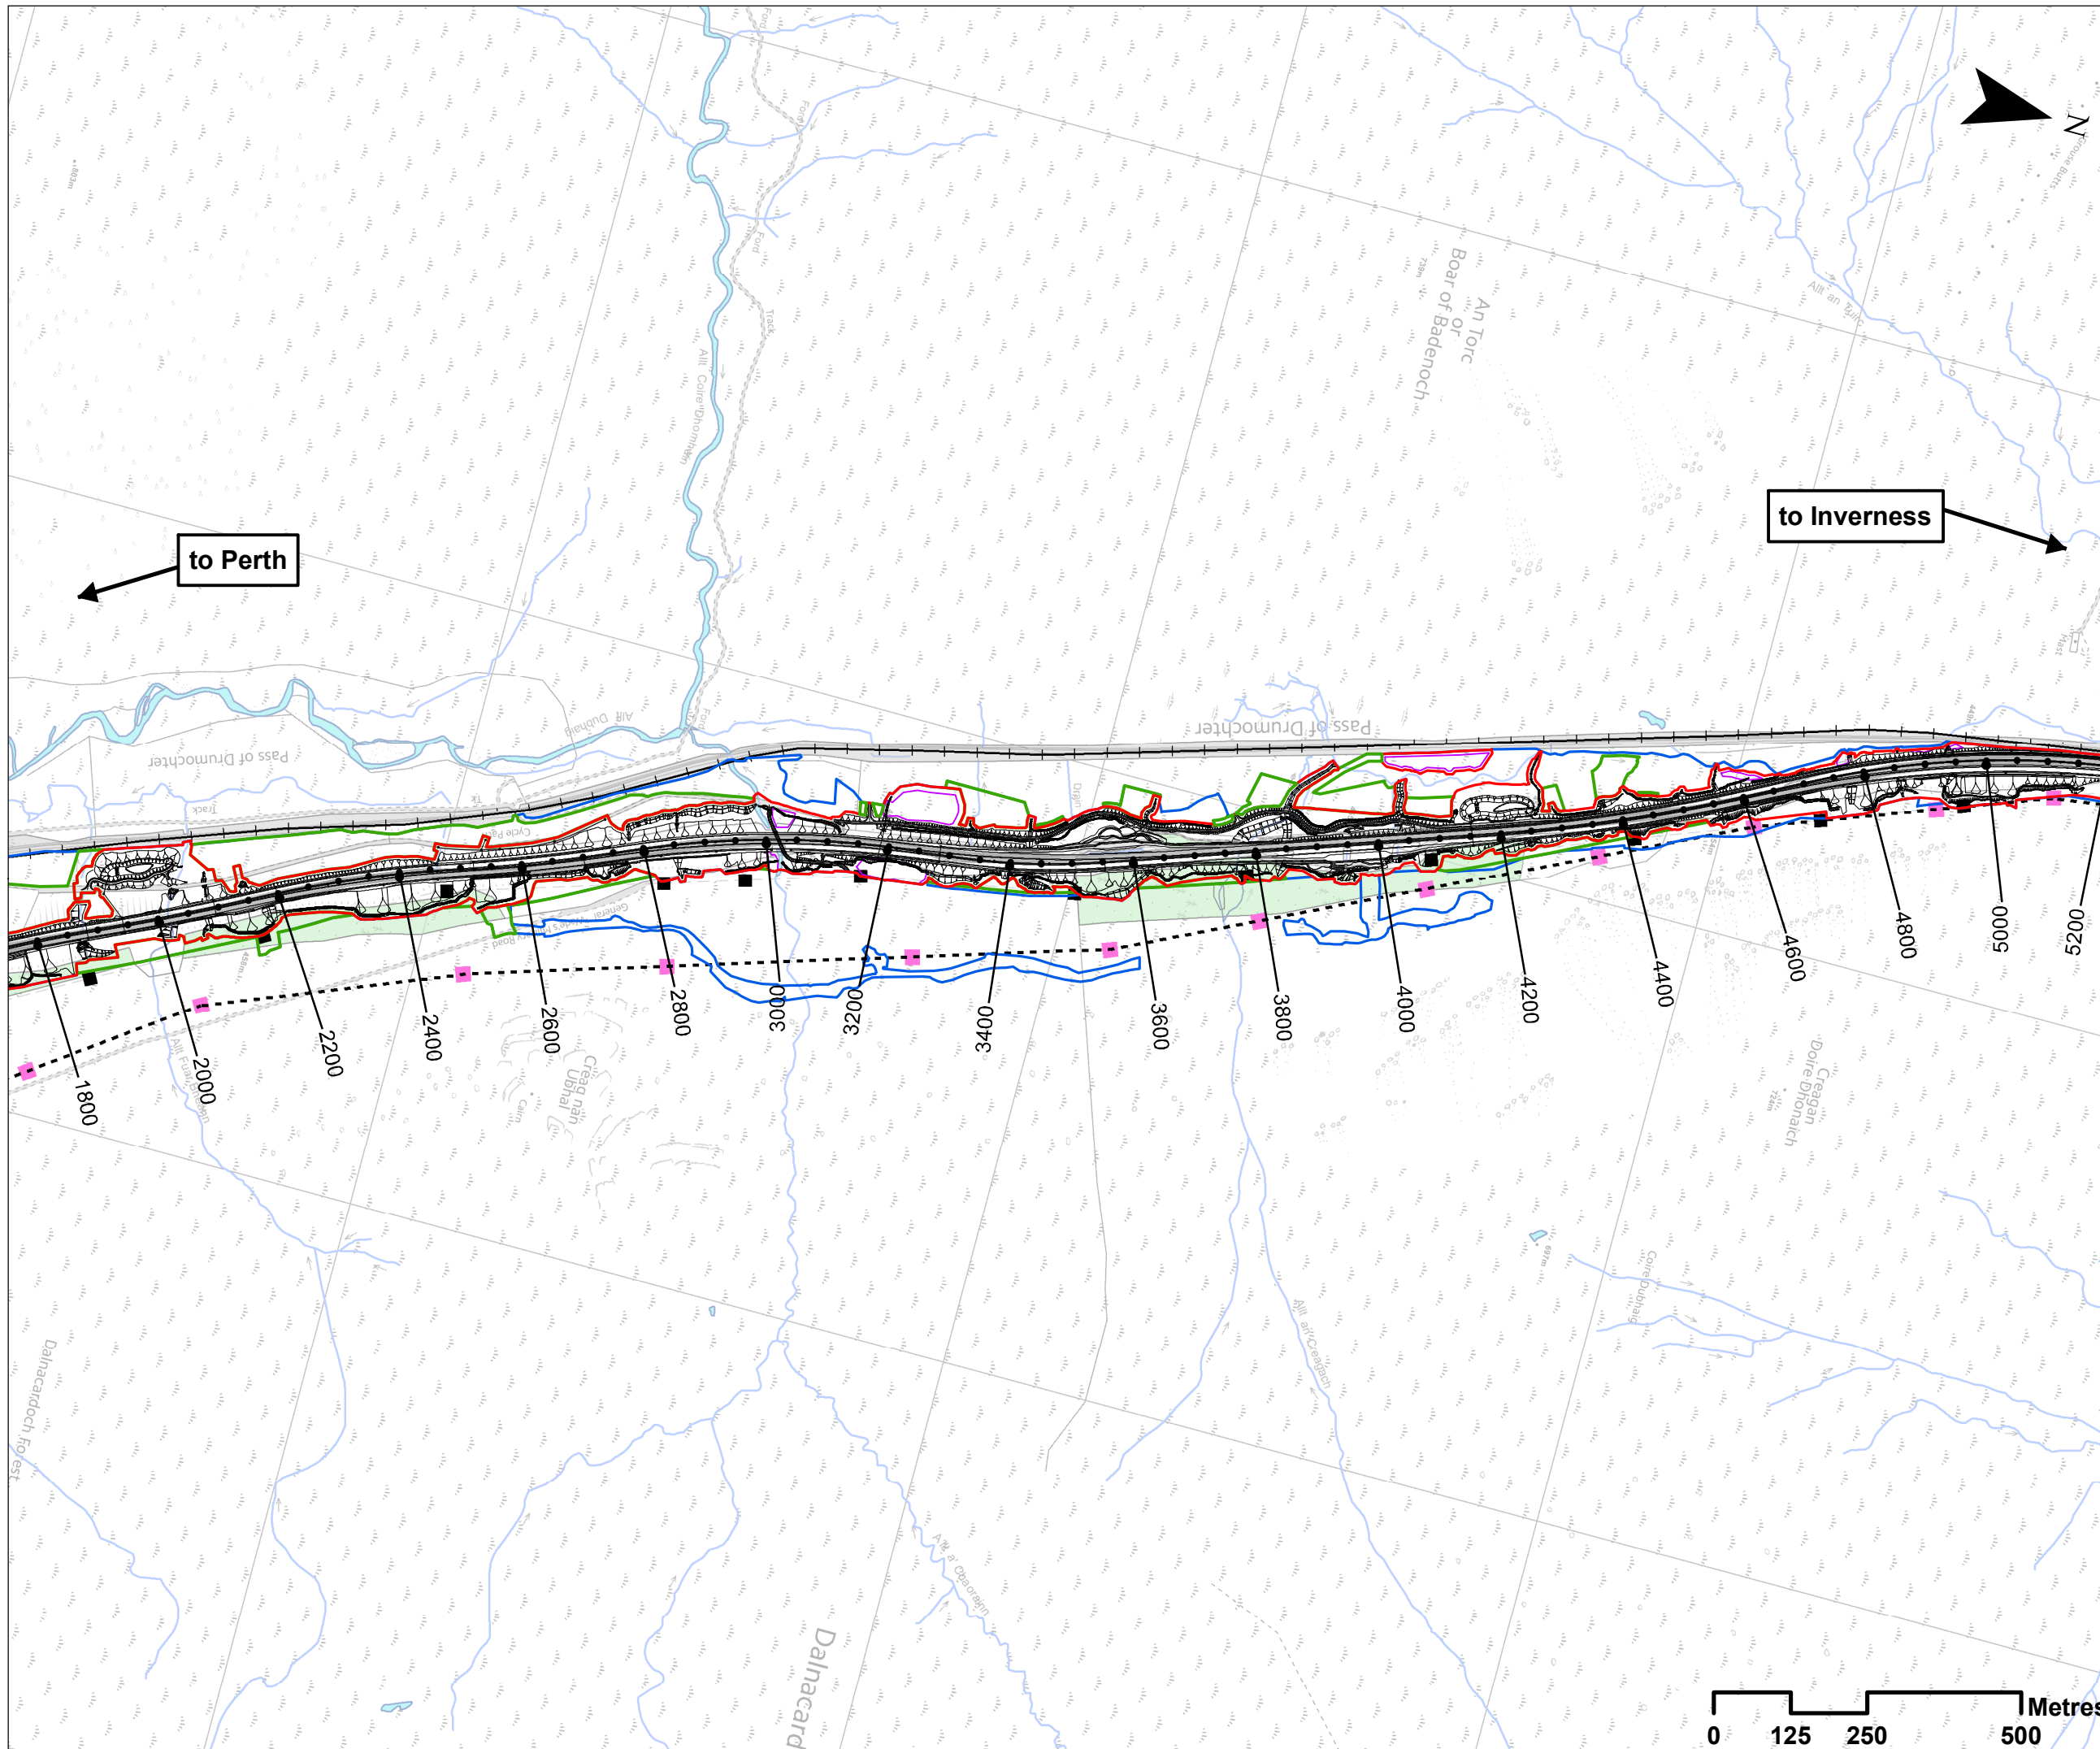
N

to Perth

to Inverness

An Torc or Boar of Badenoch

Pass of Drumochter

Pass of Drumochter

Allt Coire Dhomhain

Allt Dubhaig

Allt an t-Sluic

Track

Ford

Ford

Ford

Cycle Path

General Wade's Military Road

Creag nan Ubhal

Cairn

Allt Fuar-Ghlinn

Creagan Doire Dhonaich

Allt an Creagach

Allt a' Chaorainn

Coire Dubhaig

Dalnacardoch Forest

Dalnacard

1800

2000

2200

2400

2600

2800

3000

3200

3400

3600

3800

4000

4200

4400

4600

4800

5000

5200

0 125 250 500

Metres